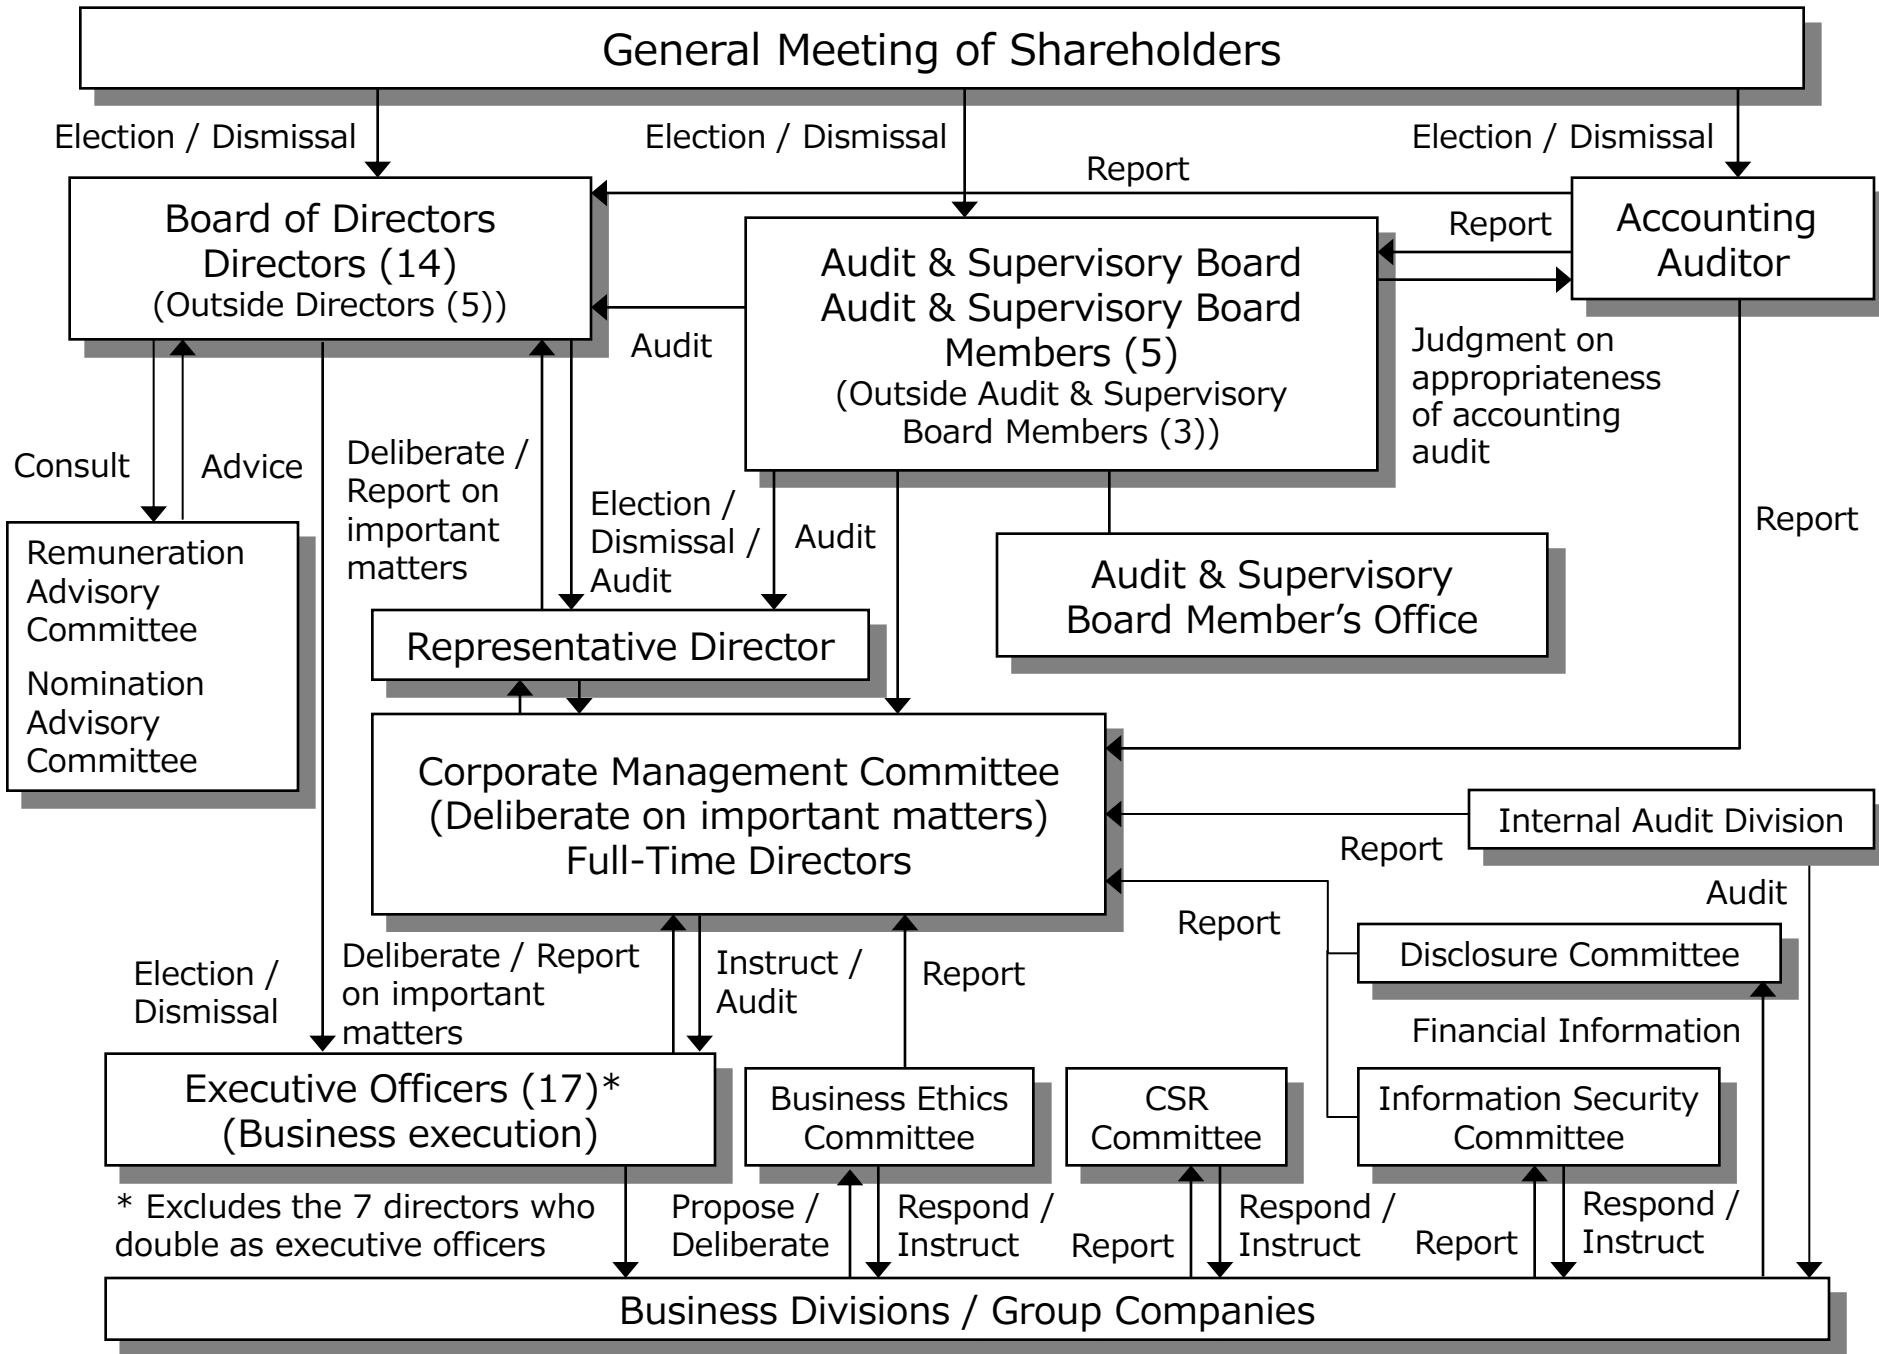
General Meeting of Shareholders

Election / Dismissal

Election / Dismissal

Election / Dismissal

Report

Board of Directors
Directors (14)
(Outside Directors (5))

Report

Accounting Auditor

Audit & Supervisory Board
Audit & Supervisory Board Members (5)
(Outside Audit & Supervisory Board Members (3))

Audit

Judgment on appropriateness of accounting audit

Consult

Advice

Deliberate / Report on important matters

Election / Dismissal / Audit

Audit

Report

Remuneration Advisory Committee

Nomination Advisory Committee

Audit & Supervisory Board Member's Office

Representative Director

Corporate Management Committee
(Deliberate on important matters)
Full-Time Directors

Internal Audit Division

Report

Audit

Report

Disclosure Committee

Election / Dismissal

Deliberate / Report on important matters

Instruct / Audit

Report

Financial Information

Executive Officers (17)*
(Business execution)

Business Ethics Committee

CSR Committee

Information Security Committee

* Excludes the 7 directors who double as executive officers

Propose / Deliberate

Respond / Instruct

Report

Respond / Instruct

Report

Respond / Instruct

Business Divisions / Group Companies